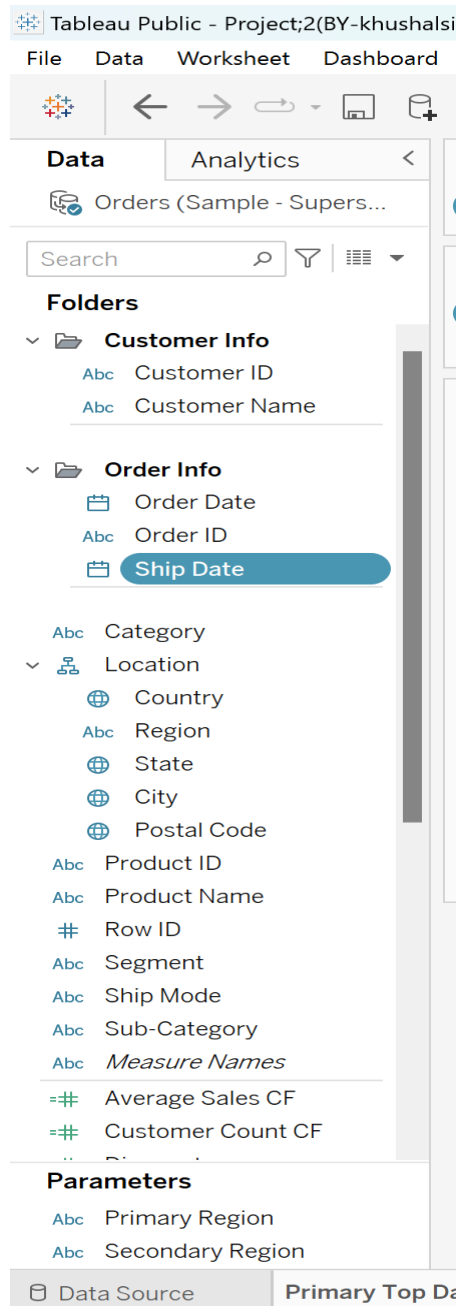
Tableau Public - Project;2(BY-khushalsi

File Data Worksheet Dashboard

Data Analytics

Orders (Sample - Supers...

Search

Folders

Customer Info
Abc Customer ID
Abc Customer Name

Order Info
Order Date
Abc Order ID
Ship Date

Abc Category
Location
Country
Abc Region
State
City
Postal Code
Abc Product ID
Abc Product Name
Row ID
Abc Segment
Abc Ship Mode
Abc Sub-Category
Abc Measure Names
Average Sales CF
Customer Count CF
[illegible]

Parameters
Abc Primary Region
Abc Secondary Region

Data Source Primary Top Da